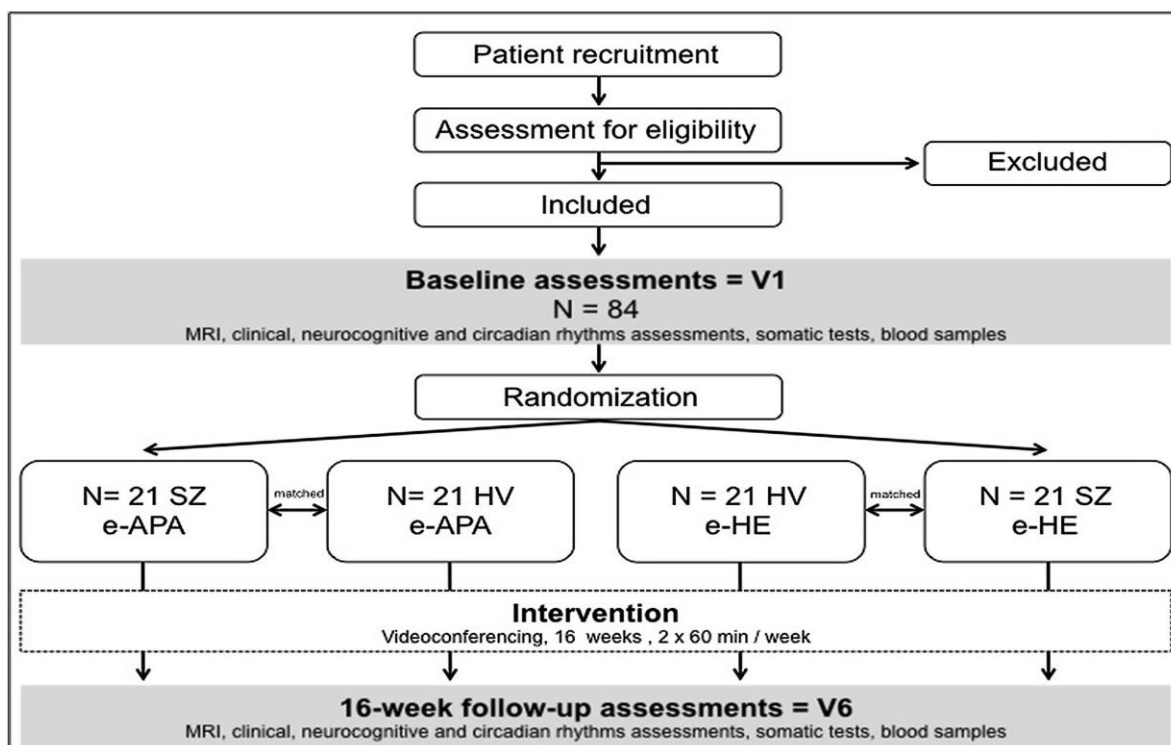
Patient recruitment

Assessment for eligibility

Excluded

Included

**Baseline assessments = V1**
N = 84
MRI, clinical, neurocognitive and circadian rhythms assessments, somatic tests, blood samples

Randomization

N= 21 SZ
e-APA

matched

N= 21 HV
e-APA

N = 21 HV
e-HE

matched

N = 21 SZ
e-HE

**Intervention**
Videoconferencing, 16 weeks , 2 x 60 min / week

**16-week follow-up assessments = V6**
MRI, clinical, neurocognitive and circadian rhythms assessments, somatic tests, blood samples